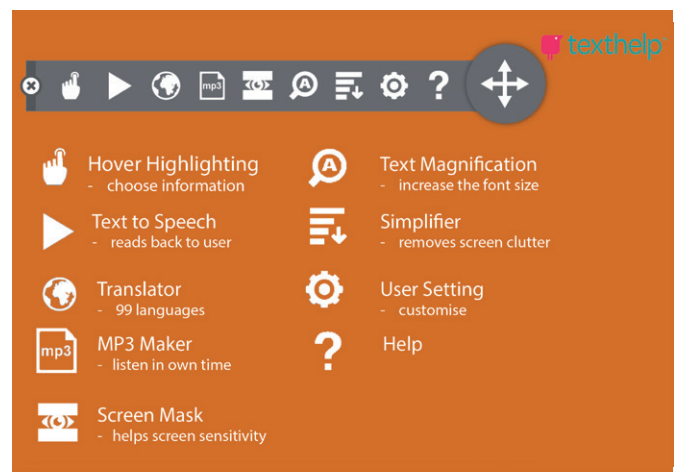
texthelp

mp3

Hover Highlighting
- choose information

Text to Speech
- reads back to user

Translator
- 99 languages

mp3

MP3 Maker
- listen in own time

Screen Mask
- helps screen sensitivity

Text Magnification
- increase the font size

Simplifier
- removes screen clutter

User Setting
- customise

Help